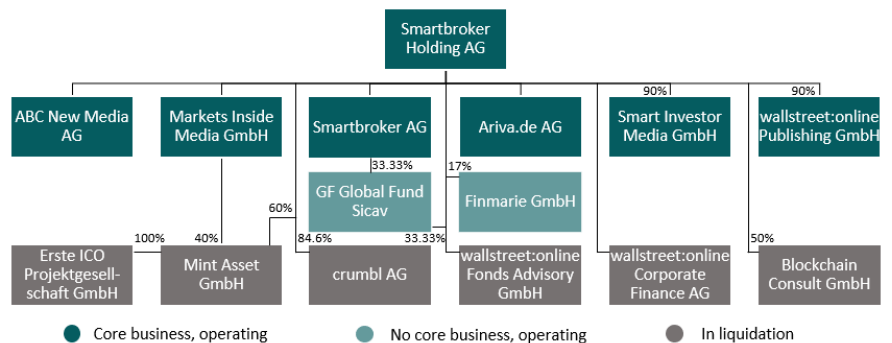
Smartbroker Holding AG

ABC New Media AG

Markets Inside Media GmbH

Smartbroker AG

Ariva.de AG

90%

Smart Investor Media GmbH

90%

wallstreet:online Publishing GmbH

33.33%

17%

GF Global Fund Sicav

Finmarie GmbH

60%

100%

40%

84.6%

33.33%

50%

Erste ICO Projektgesellschaft GmbH

Mint Asset GmbH

crumbl AG

wallstreet:online Fonds Advisory GmbH

wallstreet:online Corporate Finance AG

Blockchain Consult GmbH

Core business, operating

No core business, operating

In liquidation